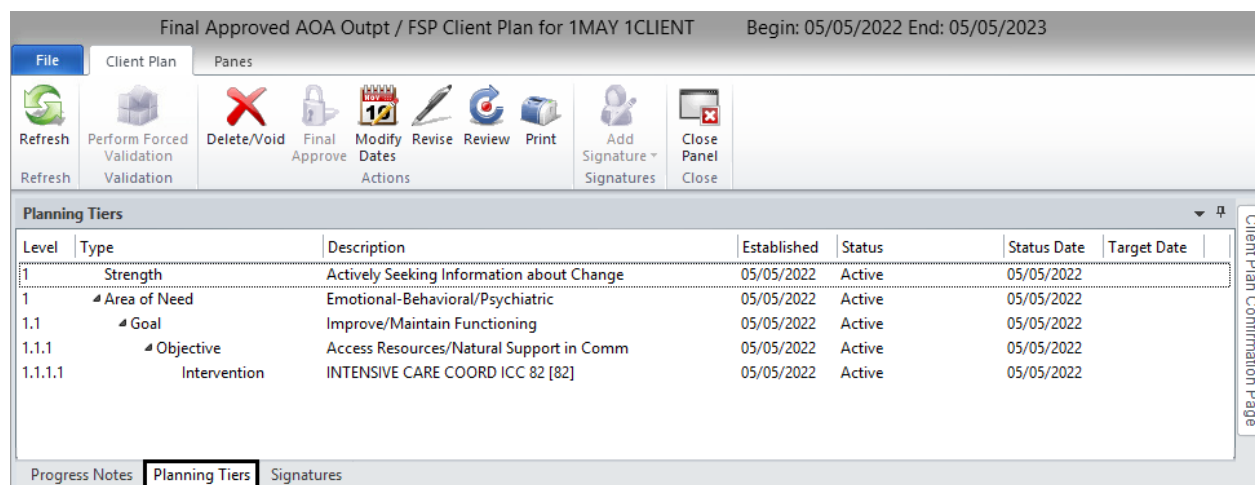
Final Approved AOA Outpt / FSP Client Plan for 1MAY 1CLIENT Begin: 05/05/2022 End: 05/05/2023

File | Client Plan | Panes

Refresh
Refresh

Perform Forced Validation
Validation

Delete/Void | Final Approve | Modify Dates | Revise | Review | Print
Actions

Add Signature
Signatures

Close Panel
Close

Planning Tiers

| Level | Type | Description | Established | Status | Status Date | Target Date |
|---|---|---|---|---|---|---|
| 1 | Strength | Actively Seeking Information about Change | 05/05/2022 | Active | 05/05/2022 | |
| 1 | Area of Need | Emotional-Behavioral/Psychiatric | 05/05/2022 | Active | 05/05/2022 | |
| 1.1 | Goal | Improve/Maintain Functioning | 05/05/2022 | Active | 05/05/2022 | |
| 1.1.1 | Objective | Access Resources/Natural Support in Comm | 05/05/2022 | Active | 05/05/2022 | |
| 1.1.1.1 | Intervention | INTENSIVE CARE COORD ICC 82 [82] | 05/05/2022 | Active | 05/05/2022 | |

Client Plan Confirmation Page

Progress Notes | Planning Tiers | Signatures